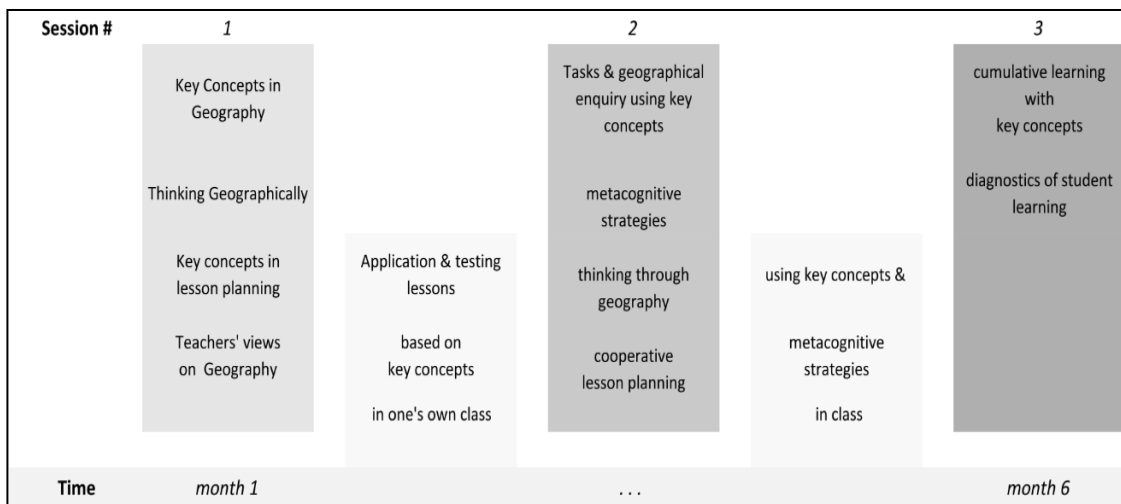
Session # 1 2 3

Key Concepts in Geography

Thinking Geographically

Key concepts in lesson planning

Teachers' views on Geography

Application & testing lessons

based on key concepts

in one's own class

Tasks & geographical enquiry using key concepts

metacognitive strategies

thinking through geography

cooperative lesson planning

using key concepts &

metacognitive strategies

in class

cumulative learning with key concepts

diagnostics of student learning

Time month 1 ... month 6